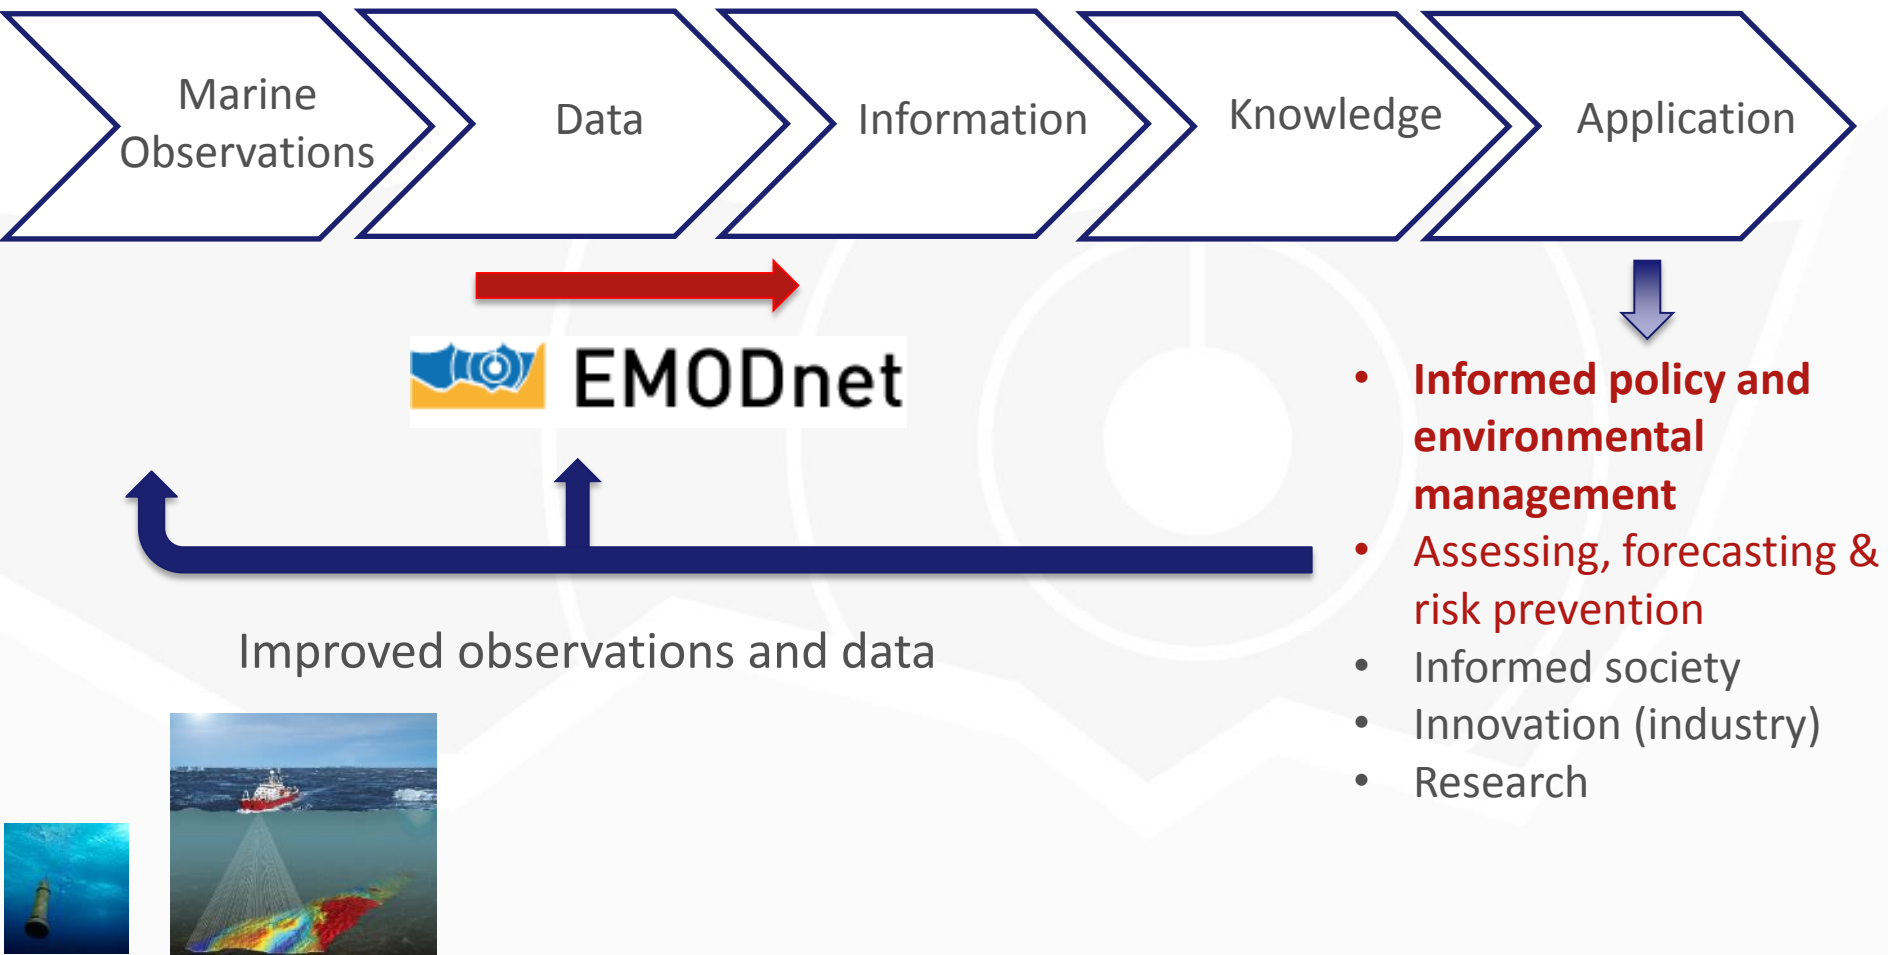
Marine Observations

Data

Information

Knowledge

Application

EMODnet

- Informed policy and environmental management
- Assessing, forecasting & risk prevention
- Informed society
- Innovation (industry)
- Research

Improved observations and data